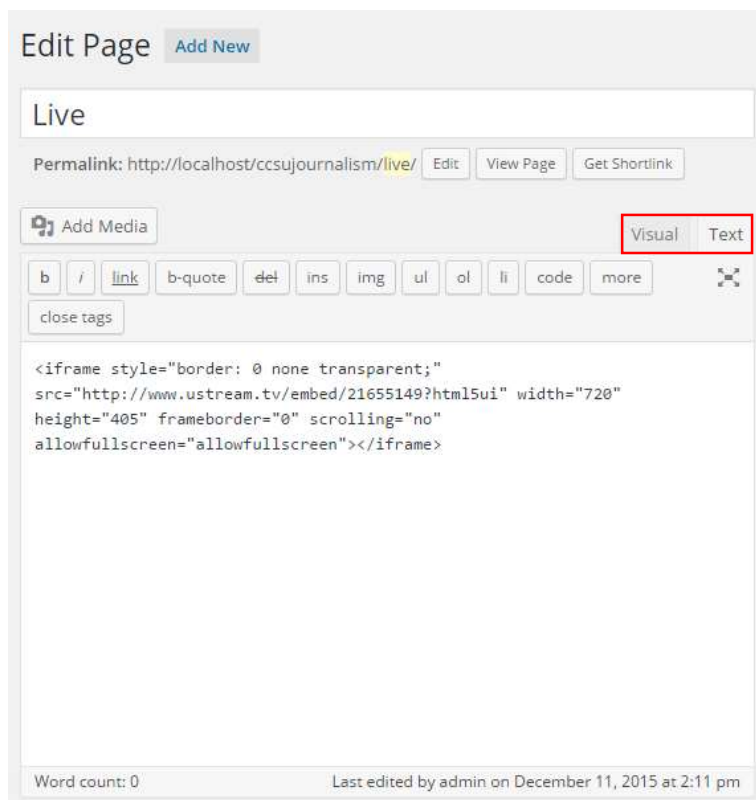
Edit Page Add New

Live

Permalink: http://localhost/ccsujournalism/live/ Edit View Page Get Shortlink

Add Media

Visual Text

b i link b-quote del ins img ul ol li code more

close tags

<iframe style="border: 0 none transparent;" src="http://www.ustream.tv/embed/21655149?html5ui" width="720" height="405" frameborder="0" scrolling="no" allowfullscreen="allowfullscreen"></iframe>

Word count: 0 Last edited by admin on December 11, 2015 at 2:11 pm